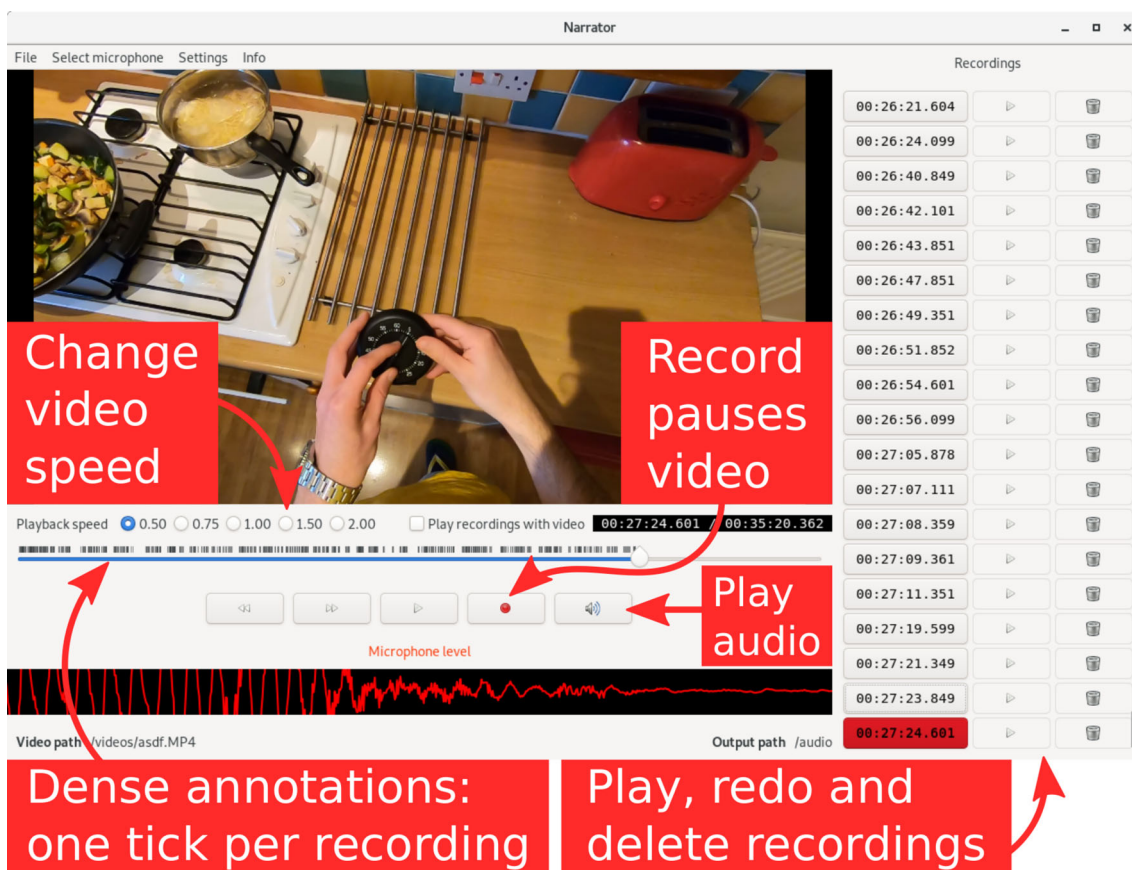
Narrator

File Select microphone Settings Info

Recordings

| 00:26:21.604 |
| 00:26:24.099 |
| 00:26:40.849 |
| 00:26:42.101 |
| 00:26:43.851 |
| 00:26:47.851 |
| 00:26:49.351 |
| 00:26:51.852 |
| 00:26:54.601 |
| 00:26:56.099 |
| 00:27:05.878 |
| 00:27:07.111 |
| 00:27:08.359 |
| 00:27:09.361 |
| 00:27:11.351 |
| 00:27:19.599 |
| 00:27:21.349 |
| 00:27:23.849 |
| 00:27:24.601 |

Change video speed

Record pauses video

Playback speed 0.50 0.75 1.00 1.50 2.00 Play recordings with video 00:27:24.601 / 00:35:20.362

Play audio

Microphone level

Video path /videos/asdf.MP4

Output path /audio

Dense annotations: one tick per recording

Play, redo and delete recordings